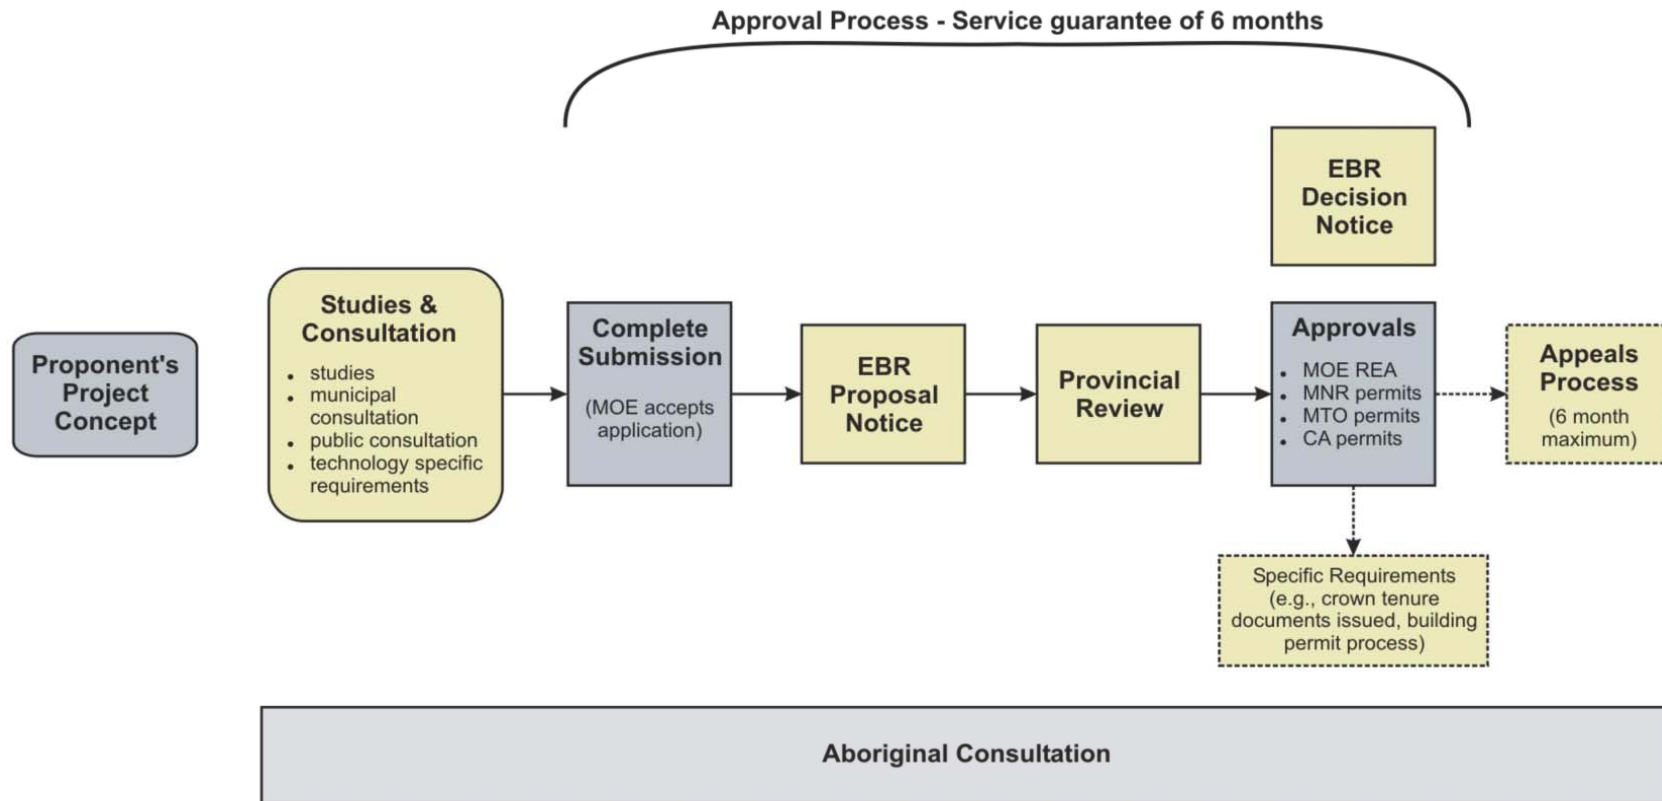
Approval Process - Service guarantee of 6 months

Proponent's Project Concept

Studies & Consultation
- studies
- municipal consultation
- public consultation
- technology specific requirements

Complete Submission
(MOE accepts application)

EBR Proposal Notice

Provincial Review

EBR Decision Notice

Approvals
- MOE REA
- MNR permits
- MTO permits
- CA permits

Appeals Process
(6 month maximum)

Specific Requirements (e.g., crown tenure documents issued, building permit process)

Aboriginal Consultation